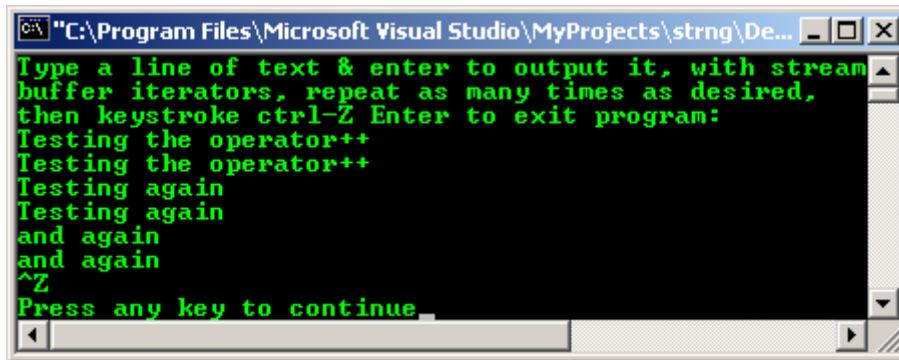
"C:\Program Files\Microsoft Visual Studio\MyProjects\strng\De...

Type a line of text & enter to output it, with stream
buffer iterators, repeat as many times as desired,
then keystroke ctrl-Z Enter to exit program:
Testing the operator++
Testing the operator++
Testing again
Testing again
and again
and again
^Z
Press any key to continue